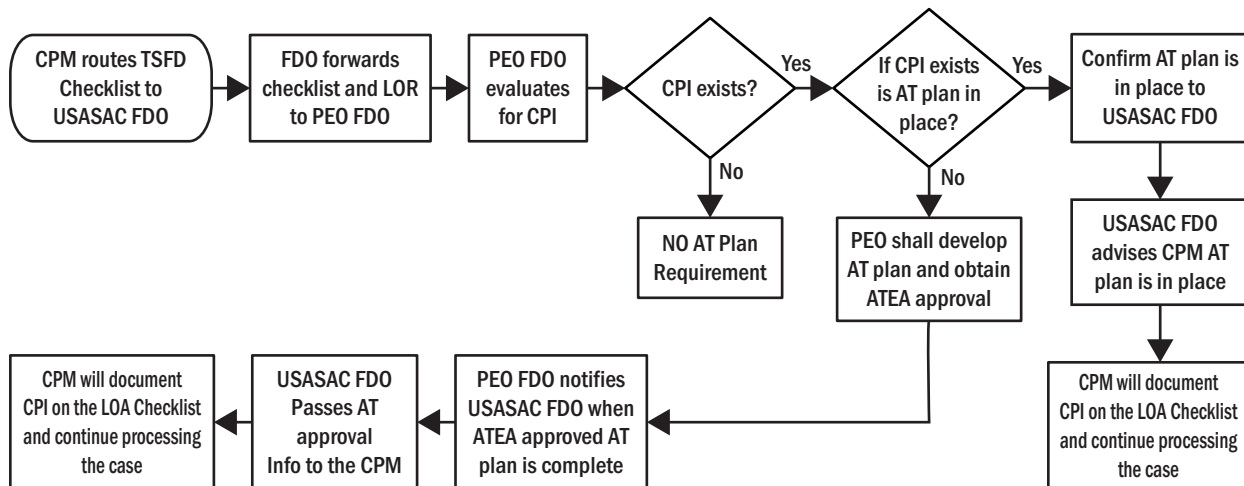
CPM routes TSFD Checklist to USASAC FDO

FDO forwards checklist and LOR to PEO FDO

PEO FDO evaluates for CPI

CPI exists?

Yes

If CPI exists is AT plan in place?

Yes

Confirm AT plan is in place to USASAC FDO

No

NO AT Plan Requirement

No

PEO shall develop AT plan and obtain ATEA approval

USASAC FDO advises CPM AT plan is in place

CPM will document CPI on the LOA Checklist and continue processing the case

USASAC FDO Passes AT approval Info to the CPM

PEO FDO notifies USASAC FDO when ATEA approved AT plan is complete

CPM will document CPI on the LOA Checklist and continue processing the case